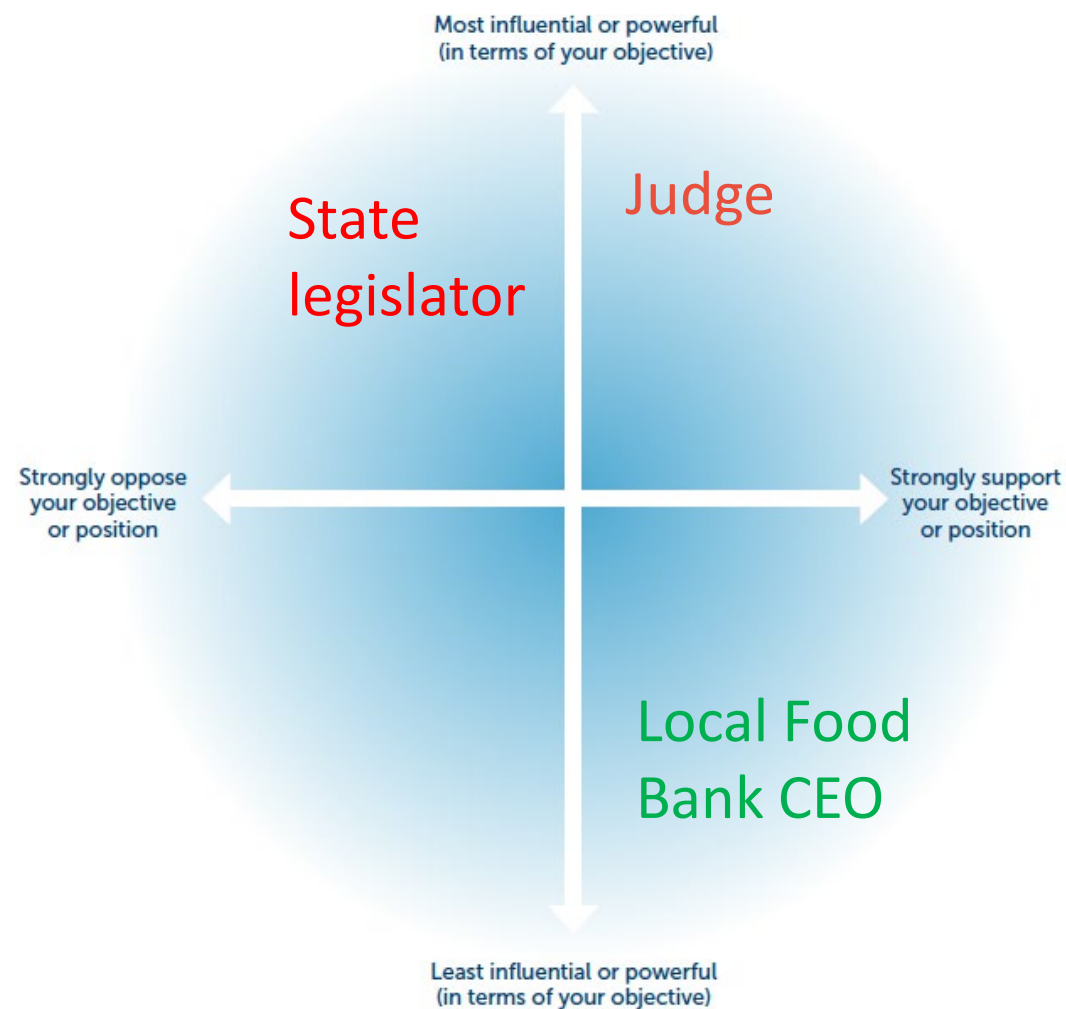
Most influential or powerful
(in terms of your objective)

State legislator

Judge

Strongly oppose your objective or position

Strongly support your objective or position

Local Food Bank CEO

Least influential or powerful
(in terms of your objective)